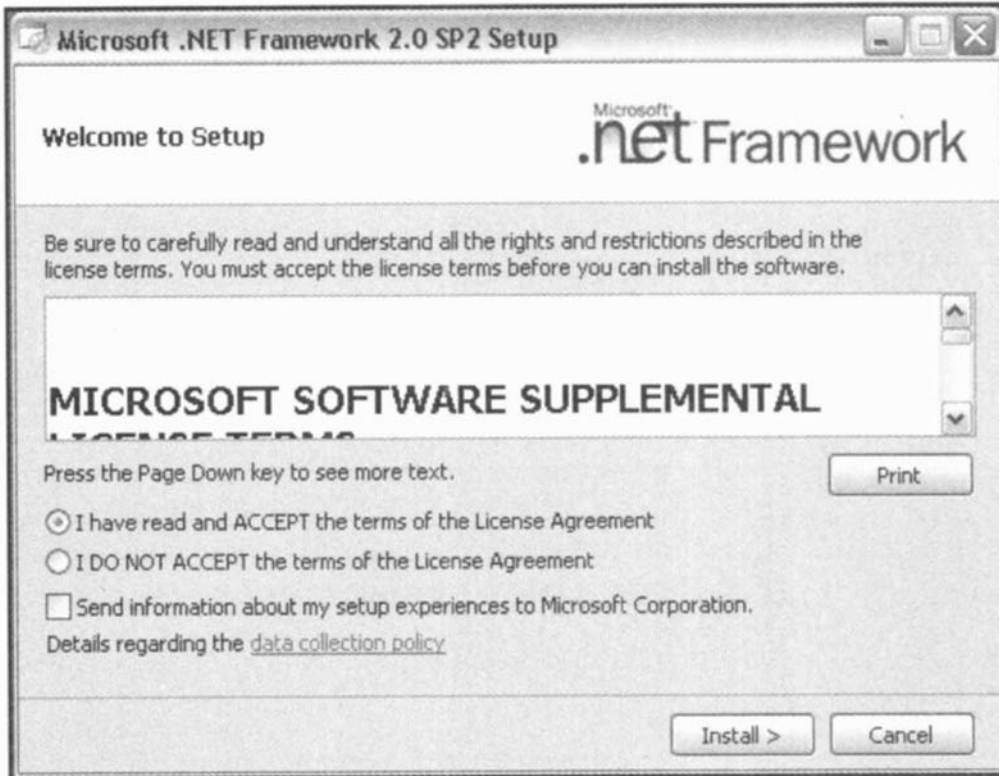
Microsoft .NET Framework 2.0 SP2 Setup

Welcome to Setup

Microsoft .net Framework

Be sure to carefully read and understand all the rights and restrictions described in the license terms. You must accept the license terms before you can install the software.

MICROSOFT SOFTWARE SUPPLEMENTAL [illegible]

Press the Page Down key to see more text.

Print

I have read and ACCEPT the terms of the License Agreement

I DO NOT ACCEPT the terms of the License Agreement

Send information about my setup experiences to Microsoft Corporation.

Details regarding the data collection policy

Install >

Cancel